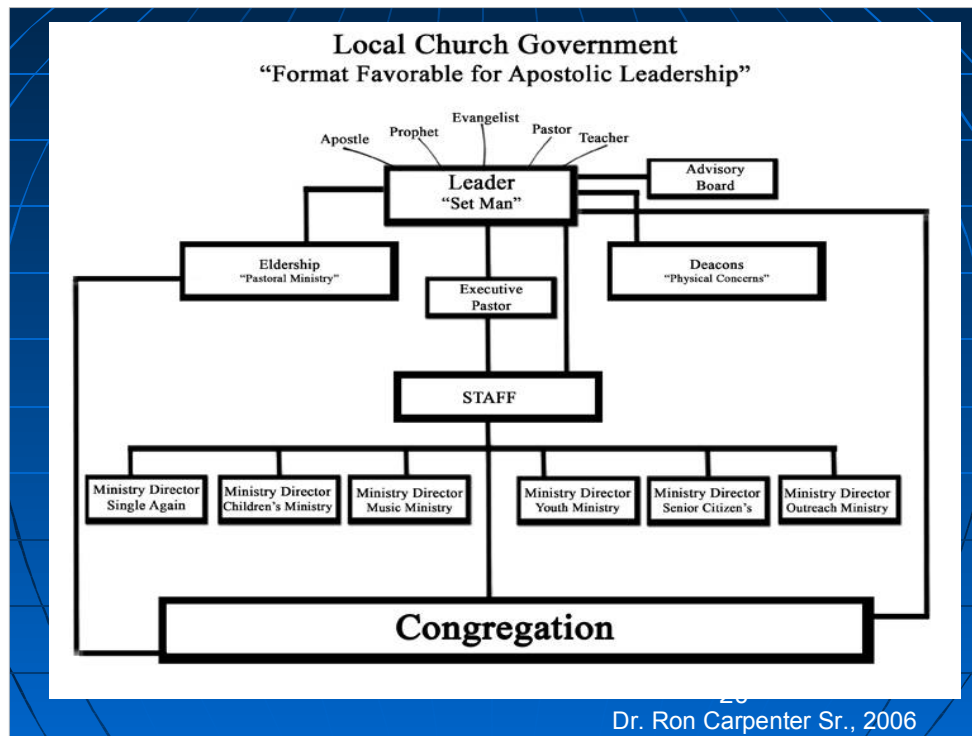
Local Church Government
“Format Favorable for Apostolic Leadership”

Apostle
Prophet
Evangelist
Pastor
Teacher

Leader
“Set Man”

Advisory Board

Eldership
“Pastoral Ministry”

Executive Pastor

Deacons
“Physical Concerns”

STAFF

Ministry Director Single Again

Ministry Director Children’s Ministry

Ministry Director Music Ministry

Ministry Director Youth Ministry

Ministry Director Senior Citizen’s

Ministry Director Outreach Ministry

Congregation

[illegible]

Dr. Ron Carpenter Sr., 2006